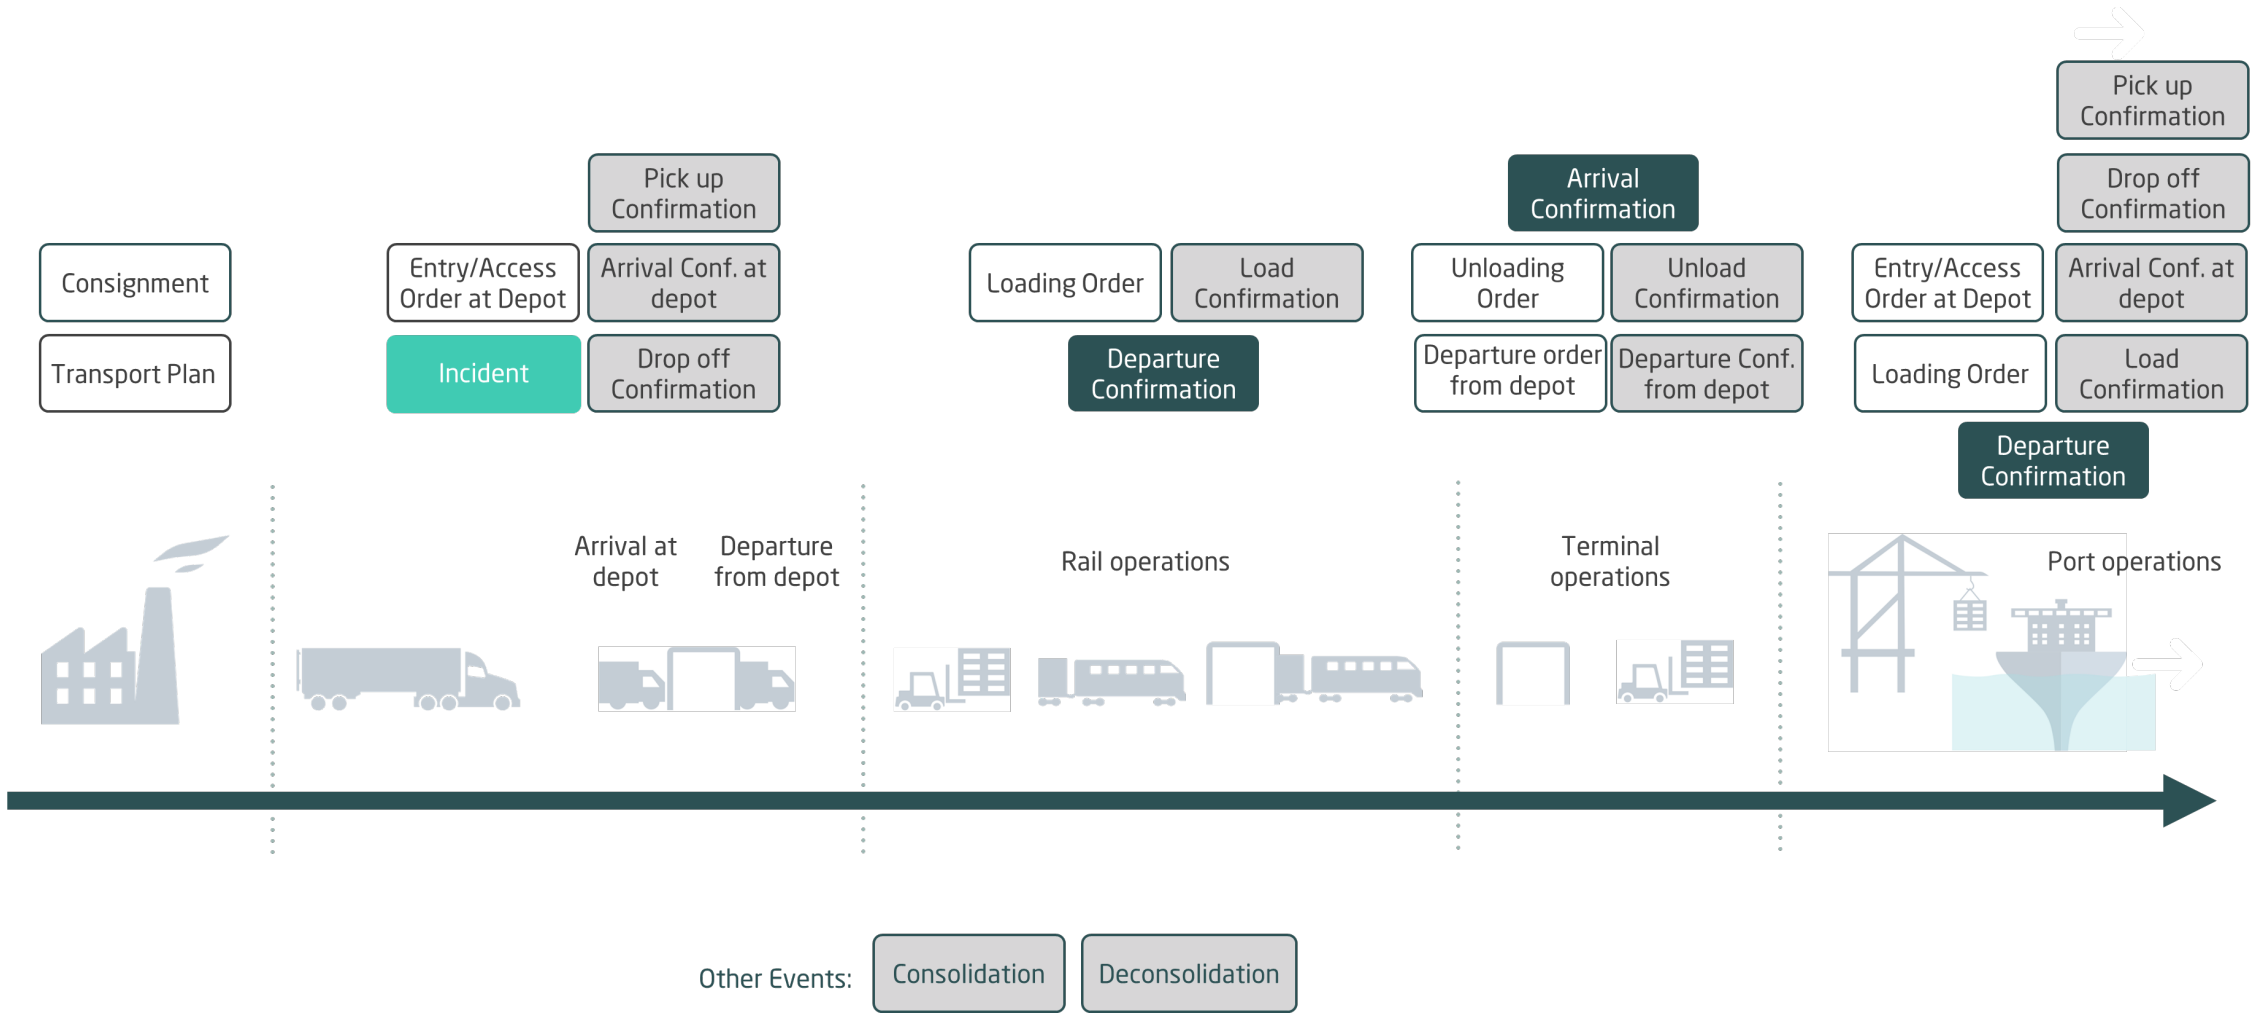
Consignment

Transport Plan

Pick up Confirmation

Entry/Access Order at Depot

Arrival Conf. at depot

Incident

Drop off Confirmation

Loading Order

Load Confirmation

Departure Confirmation

Arrival Confirmation

Unloading Order

Unload Confirmation

Departure order from depot

Departure Conf. from depot

Pick up Confirmation

Drop off Confirmation

Entry/Access Order at Depot

Arrival Conf. at depot

Loading Order

Load Confirmation

Departure Confirmation

Arrival at depot

Departure from depot

Rail operations

Terminal operations

Port operations

Other Events:

Consolidation

Deconsolidation